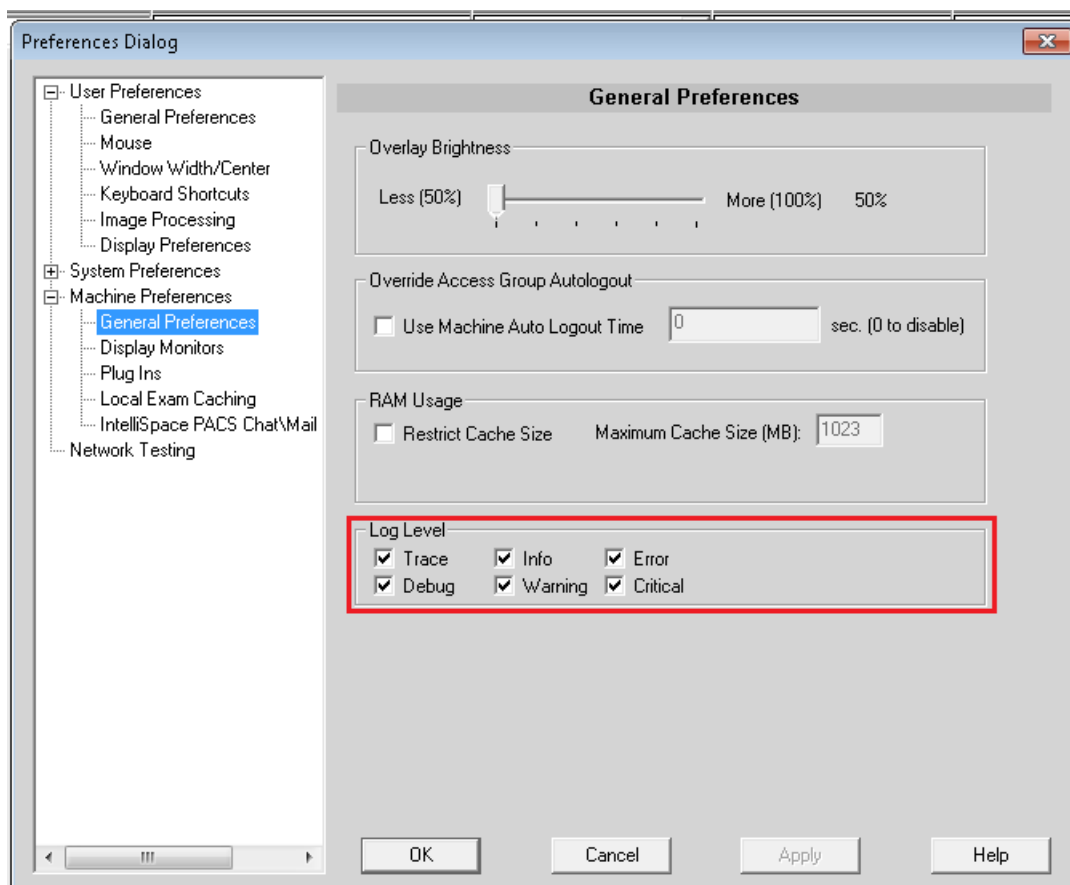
Preferences Dialog

User Preferences
General Preferences
Mouse
Window Width/Center
Keyboard Shortcuts
Image Processing
Display Preferences
System Preferences
Machine Preferences
General Preferences
Display Monitors
Plug Ins
Local Exam Caching
IntelliSpace PACS Chat\Mail
Network Testing

General Preferences

Overlay Brightness
Less (50%)
More (100%)
50%

Override Access Group Autologout
Use Machine Auto Logout Time
0
sec. (0 to disable)

RAM Usage
Restrict Cache Size
Maximum Cache Size (MB):
1023

Log Level
Trace
Info
Error
Debug
Warning
Critical

OK
Cancel
Apply
Help